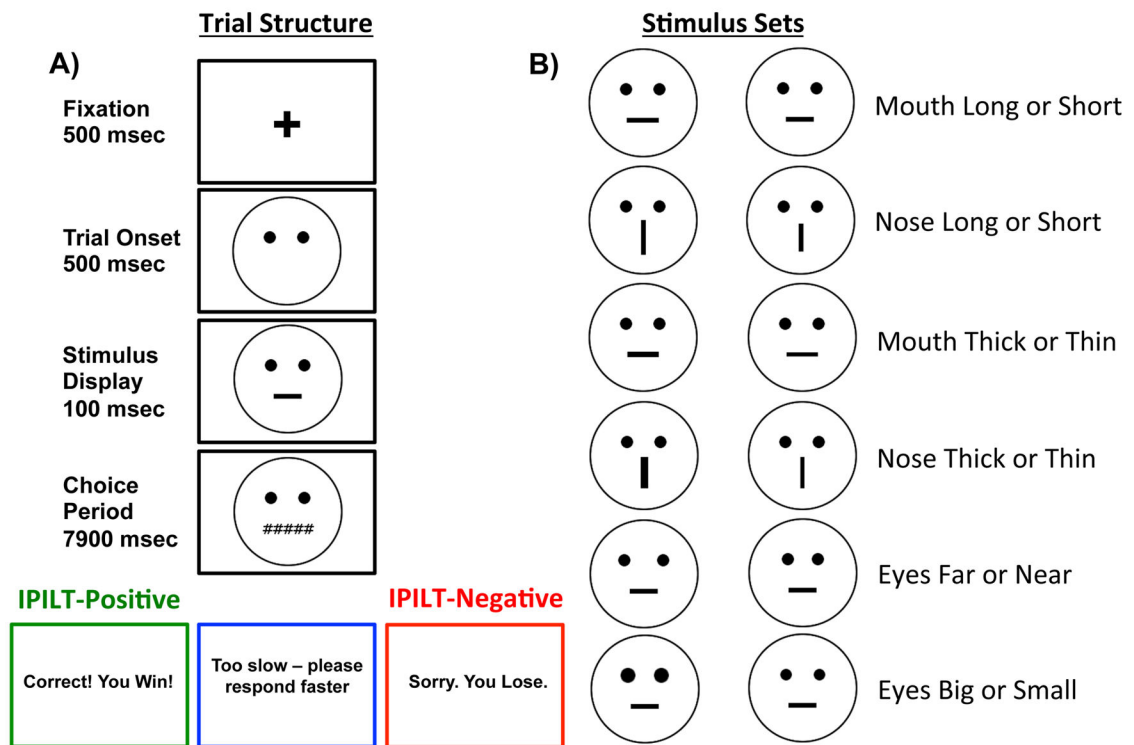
Trial Structure

A)

Fixation
500 msec

+

Trial Onset
500 msec

Stimulus Display
100 msec

Choice Period
7900 msec

#####

IPILT-Positive

IPILT-Negative

Correct! You Win!

Too slow – please respond faster

Sorry. You Lose.

Stimulus Sets

B)

Mouth Long or Short

Nose Long or Short

Mouth Thick or Thin

Nose Thick or Thin

Eyes Far or Near

Eyes Big or Small